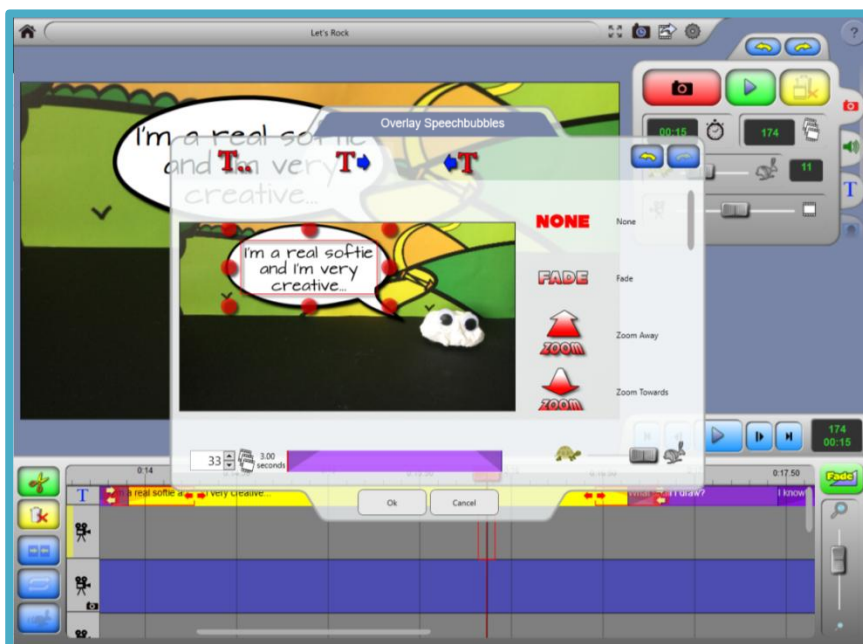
Let's Rock

I'm a real softie and I'm very creative...

Overlay Speechbubbles

I'm a real softie and I'm very creative...

NONE None

FADE Fade

ZOOM Zoom Away

ZOOM Zoom Towards

00:15

174

11

174
00:15

33

3.00 seconds

0:14

0:17.50

I'm a real softie a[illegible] very creative...

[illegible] I draw?

I know

Fade

Ok

Cancel